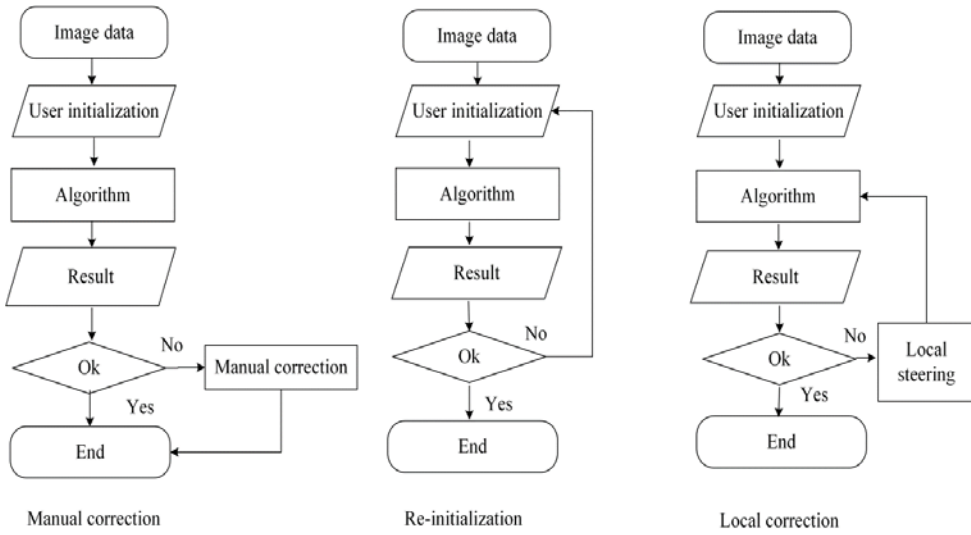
Image data
User initialization
Algorithm
Result
Ok
No
Manual correction
Yes
End

Manual correction

Image data
User initialization
Algorithm
Result
No
Ok
Yes
End

Re-initialization

Image data
User initialization
Algorithm
Result
No
Ok
Local steering
Yes
End

Local correction